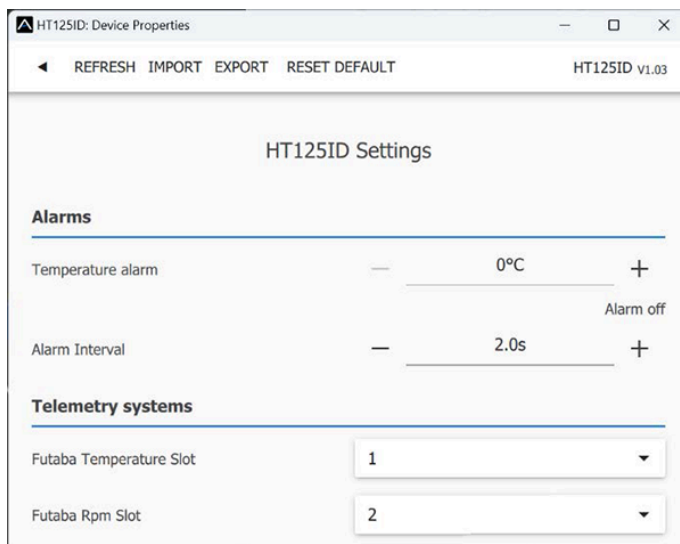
HT125ID: Device Properties

REFRESH IMPORT EXPORT RESET DEFAULT

HT125ID V1.03

HT125ID Settings

Alarms

Temperature alarm — 0°C +

Alarm off

Alarm Interval — 2.0s +

Telemetry systems

Futaba Temperature Slot 1

Futaba Rpm Slot 2